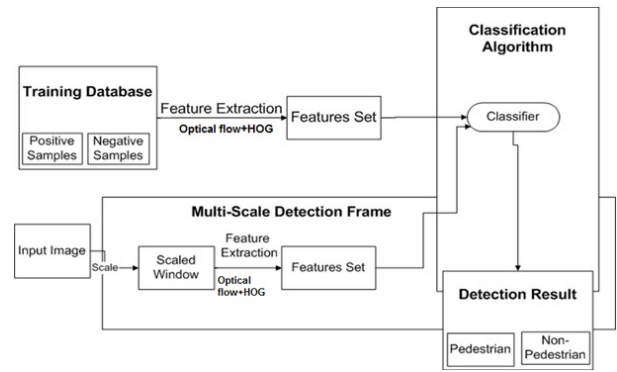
Classification Algorithm

Training Database

Positive Samples

Negative Samples

Feature Extraction

Optical flow+HOG

Features Set

Classifier

Multi-Scale Detection Frame

Input Image

Scale

Scaled Window

Feature Extraction

Optical flow+HOG

Features Set

Detection Result

Pedestrian

Non-Pedestrian